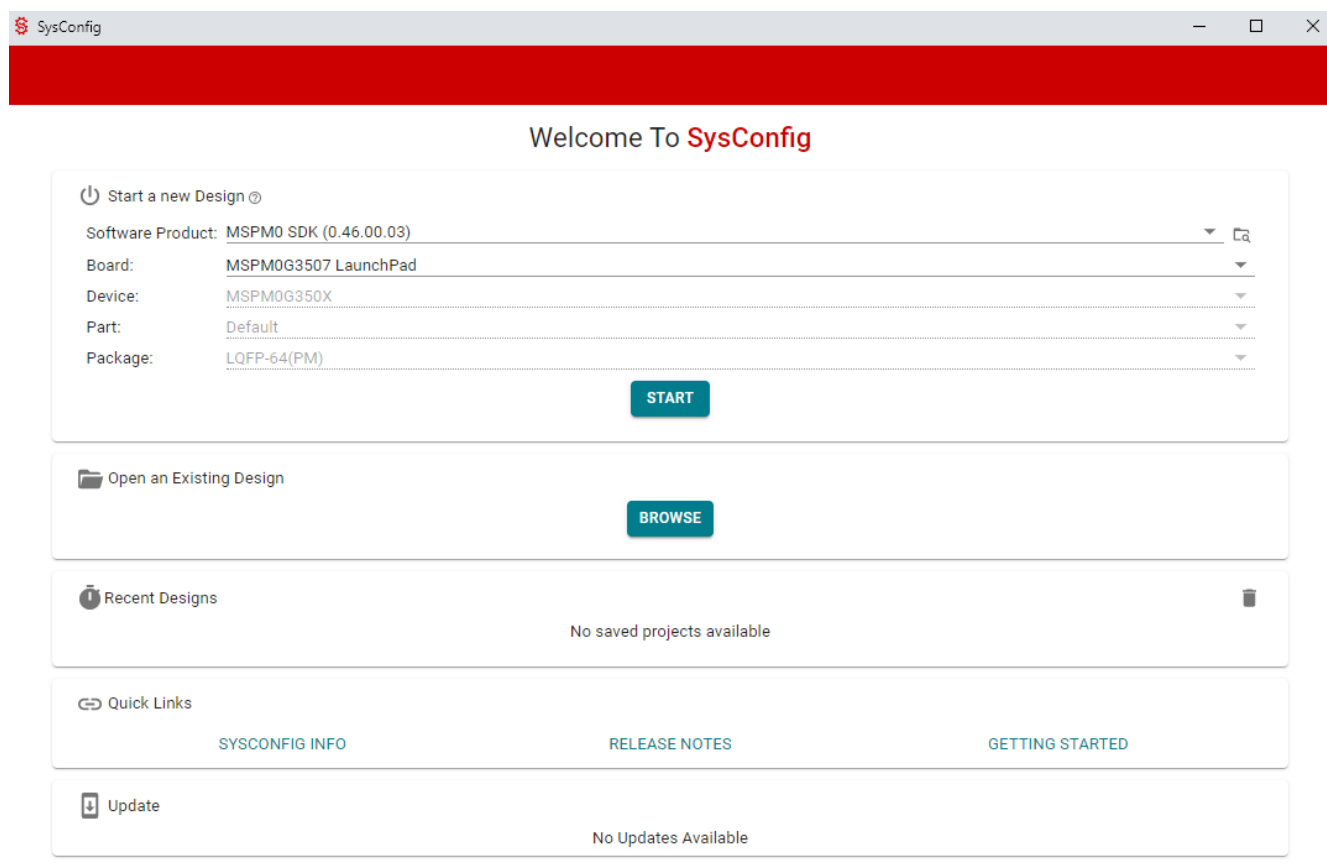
SysConfig

Welcome To SysConfig

Start a new Design

Software Product: MSPM0 SDK (0.46.00.03)
Board: MSPM0G3507 LaunchPad
Device: MSPM0G350X
Part: Default
Package: LQFP-64(PM)

START

Open an Existing Design

BROWSE

Recent Designs

No saved projects available

Quick Links

SYSCONFIG INFO RELEASE NOTES GETTING STARTED

Update

No Updates Available